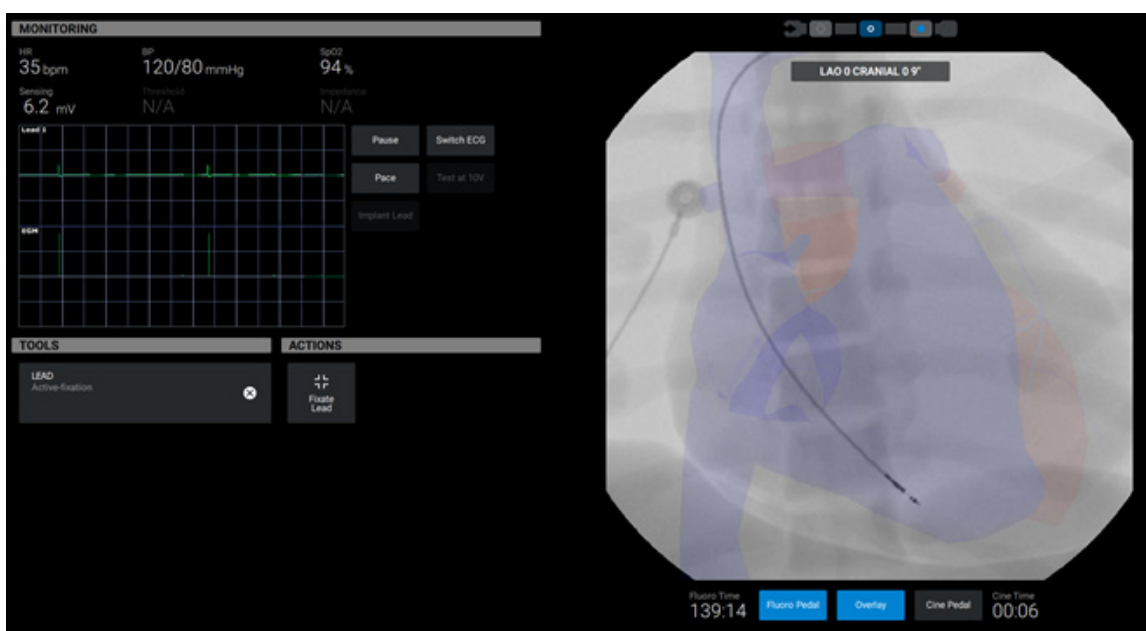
MONITORING

HR
35 bpm

BP
120/80 mmHg

SpO2
94 %

Sensing
6.2 mV

Threshold
N/A

Impedance
N/A

Lead II

EGM

Pause

Switch ECG

Pace

Test at 10V

Implant Lead

TOOLS

LEAD
Active-fixation

ACTIONS

Fixate Lead

LAO 0 CRANIAL 0 9°

Fluoro Time
139:14

Fluoro Pedal

Overlay

Cine Pedal

Cine Time
00:06